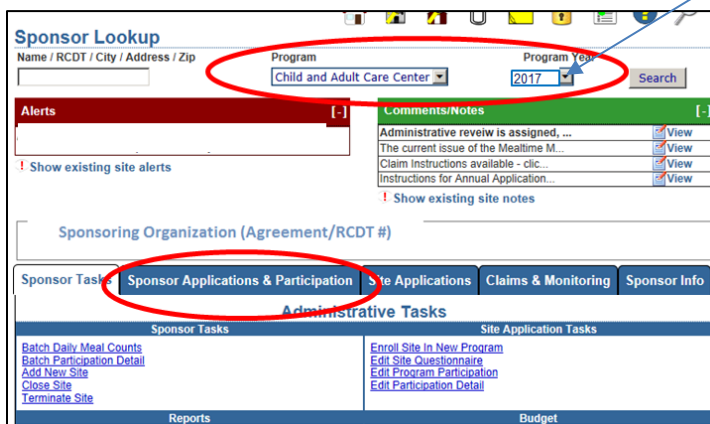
Sponsor Lookup

Name / RCDT / City / Address / Zip

Program
Child and Adult Care Center

Program Year
2017

Search

Alerts [-]

! Show existing site alerts

Comments/Notes [-]

| | |
|---|---|
| Administrative reveiw is assigned, ... | View |
| The current issue of the Mealtime M... | View |
| Claim Instructions available - clic... | View |
| Instructions for Annual Application... | View |

! Show existing site notes

Sponsoring Organization (Agreement/RCDT #)

Sponsor Tasks | Sponsor Applications & Participation | Site Applications | Claims & Monitoring | Sponsor Info

Administrative Tasks

| Sponsor Tasks | Site Application Tasks |
|---|---|
| Batch Daily Meal Counts | Enroll Site In New Program |
| Batch Participation Detail | Edit Site Questionnaire |
| Add New Site | Edit Program Participation |
| Close Site | Edit Participation Detail |
| Terminate Site | |
| Reports | Budget |